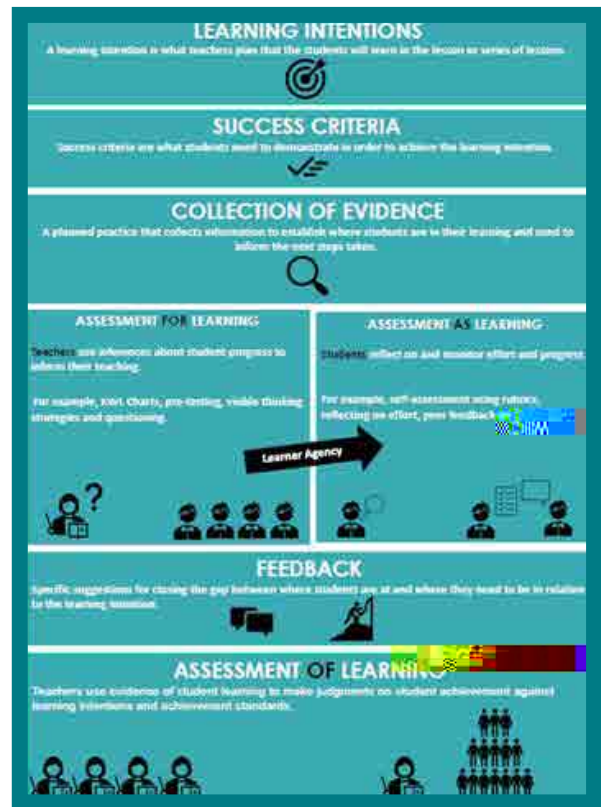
LEARNING INTENTIONS

A learning intention is what teachers plan that the students will learn in the lesson or series of lessons.

SUCCESS CRITERIA

Success criteria are what students need to demonstrate in order to achieve the learning intention.

COLLECTION OF EVIDENCE

A planned practice that collects information to establish where students are in their learning and need to inform the next steps taken.

ASSESSMENT FOR LEARNING

Teachers use inferences about student progress to inform their teaching.

For example, KWL Charts, pre-testing, visible thinking strategies and questioning.

ASSESSMENT AS LEARNING

Students reflect on and monitor effort and progress.

For example, self-assessment using rubrics, reflecting on effort, peer feedback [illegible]

Learner Agency

FEEDBACK

Specific suggestions for closing the gap between where students are at and where they need to be in relation to the learning intention.

ASSESSMENT OF LEARNING

Teachers use evidence of student learning to make judgments on student achievement against learning intentions and achievement standards.